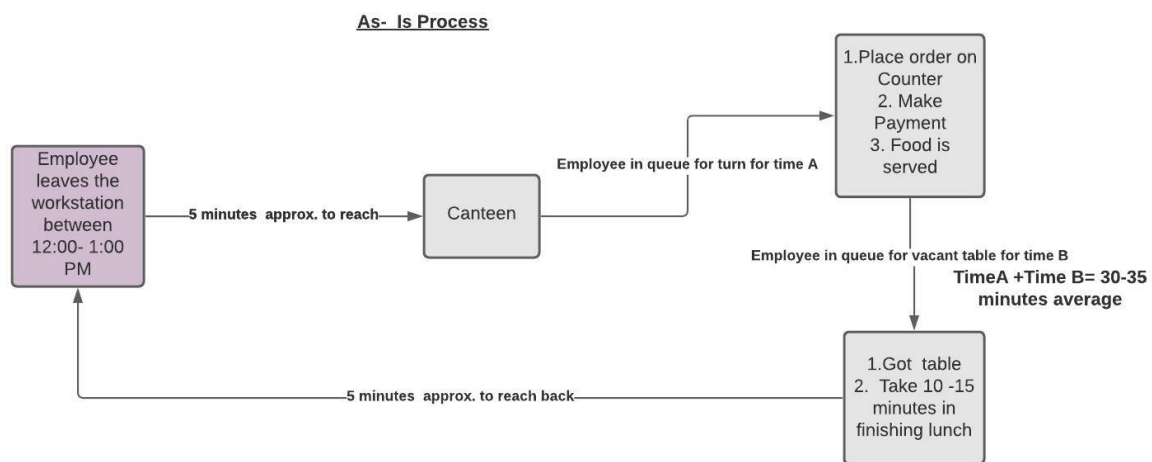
As- Is Process

Employee leaves the workstation between 12:00- 1:00 PM

5 minutes approx. to reach

Canteen

Employee in queue for turn for time A

1.Place order on Counter
2. Make Payment
3. Food is served

Employee in queue for vacant table for time B

TimeA +Time B= 30-35 minutes average

1.Got table
2. Take 10 -15 minutes in finishing lunch

5 minutes approx. to reach back